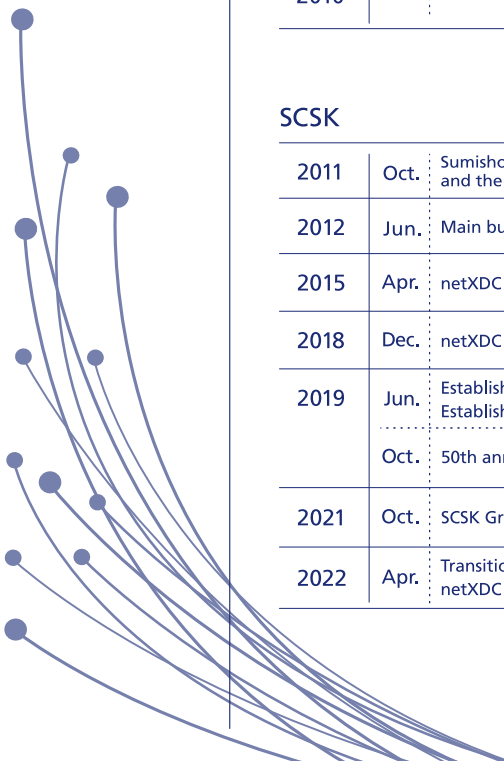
SCSK

| 2011 | Oct. | Sumisho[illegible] and the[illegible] |
|---|---|---|
| 2012 | Jun. | Main bu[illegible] |
| 2015 | Apr. | netXDC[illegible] |
| 2018 | Dec. | netXDC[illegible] |
| 2019 | Jun. | Establis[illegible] Establis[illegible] |
| | Oct. | 50th an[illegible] |
| 2021 | Oct. | SCSK Gr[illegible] |
| 2022 | Apr. | Transitio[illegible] netXDC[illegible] |